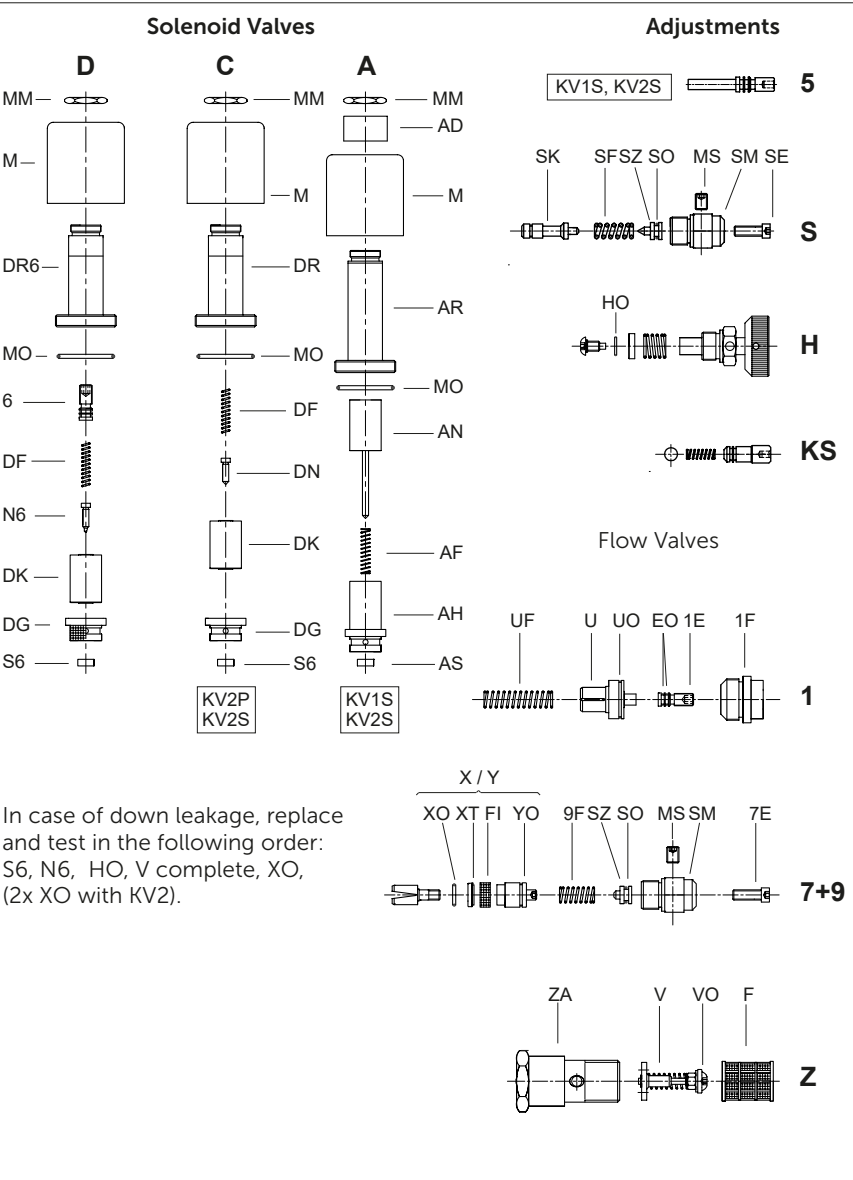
Solenoid Valves

Adjustments

D

C

A

MM

MM

MM

AD

M

M

M

DR6

DR

AR

MO

MO

MO

6

DF

AN

DF

DN

N6

DK

AF

DK

DG

DG

AH

S6

S6

AS

KV2P KV2S

KV1S KV2S

KV1S, KV2S

5

SK SFSZ SO MS SM SE

S

HO

H

KS

Flow Valves

UF U UO EO 1E 1F

1

X / Y

XO XT FI YO 9F SZ SO MS SM 7E

7+9

In case of down leakage, replace and test in the following order: S6, N6, HO, V complete, XO, (2x XO with KV2).

ZA V VO F

Z